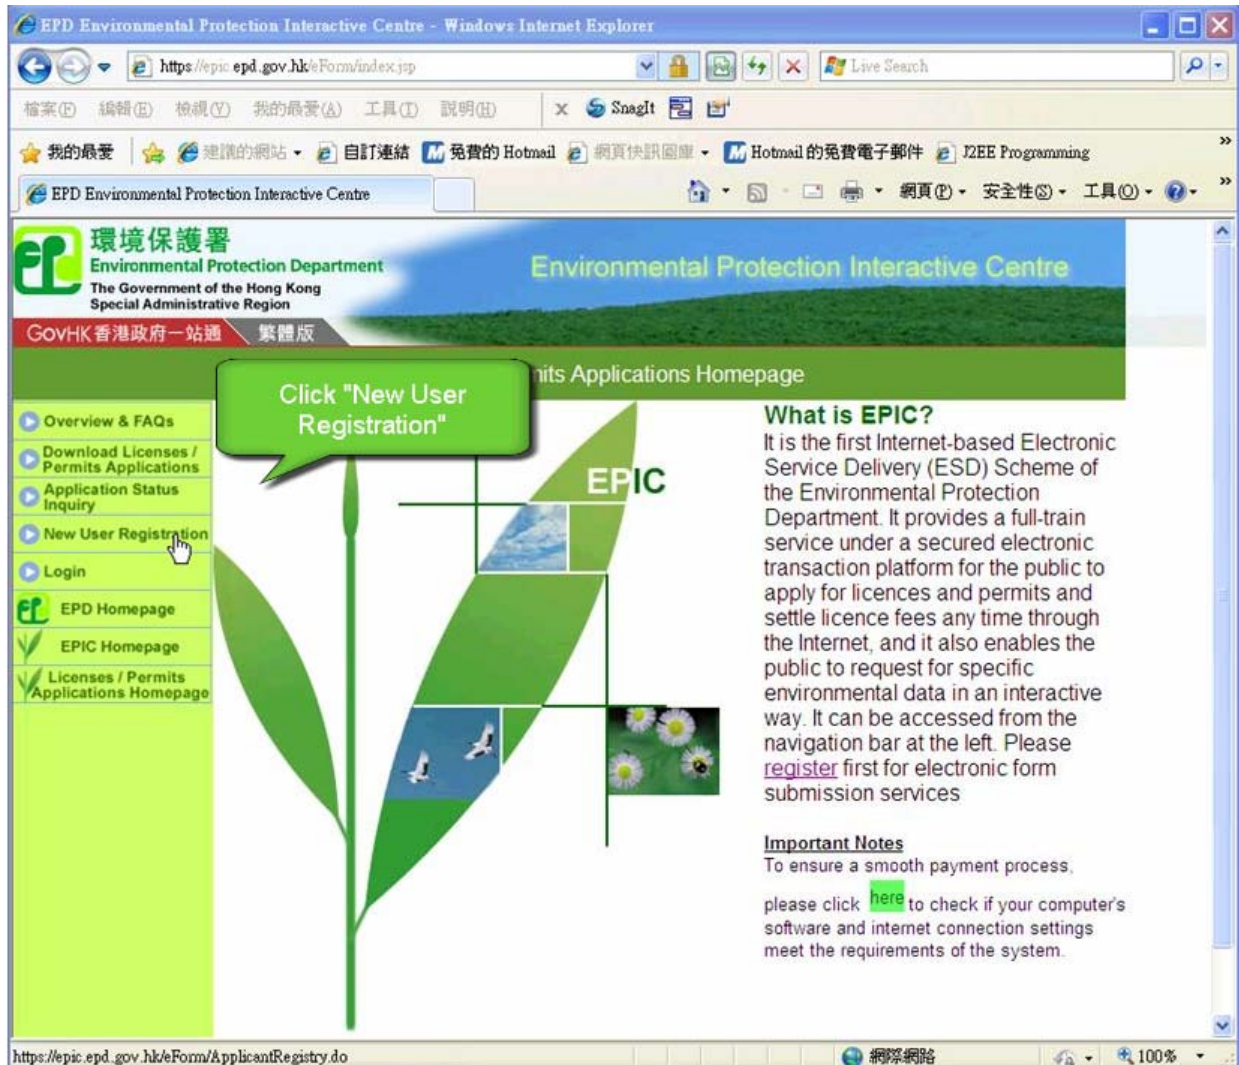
EPD Environmental Protection Interactive Centre - Windows Internet Explorer

https://epic.epd.gov.hk/eForm/index.jsp

Live Search

檔案(F) 編輯(E) 檢視(V) 我的最愛(A) 工具(T) 說明(H)

SnagIt

我的最愛 建議的網站 自訂連結 免費的 Hotmail 網頁快訊圖庫 Hotmail 的免費電子郵件 J2EE Programming

EPD Environmental Protection Interactive Centre

網頁(P) 安全性(S) 工具(O)

環境保護署
Environmental Protection Department
The Government of the Hong Kong Special Administrative Region

Environmental Protection Interactive Centre

GovHK 香港政府一站通 繁體版

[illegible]nits Applications Homepage

Click "New User Registration"

Overview & FAQs
Download Licenses / Permits Applications
Application Status Inquiry
New User Registration
Login
EPD Homepage
EPIC Homepage
Licenses / Permits Applications Homepage

EPIC

What is EPIC?
It is the first Internet-based Electronic Service Delivery (ESD) Scheme of the Environmental Protection Department. It provides a full-train service under a secured electronic transaction platform for the public to apply for licences and permits and settle licence fees any time through the Internet, and it also enables the public to request for specific environmental data in an interactive way. It can be accessed from the navigation bar at the left. Please register first for electronic form submission services

Important Notes
To ensure a smooth payment process, please click here to check if your computer's software and internet connection settings meet the requirements of the system.

https://epic.epd.gov.hk/eForm/ApplicantRegistry.do

網際網路

100%